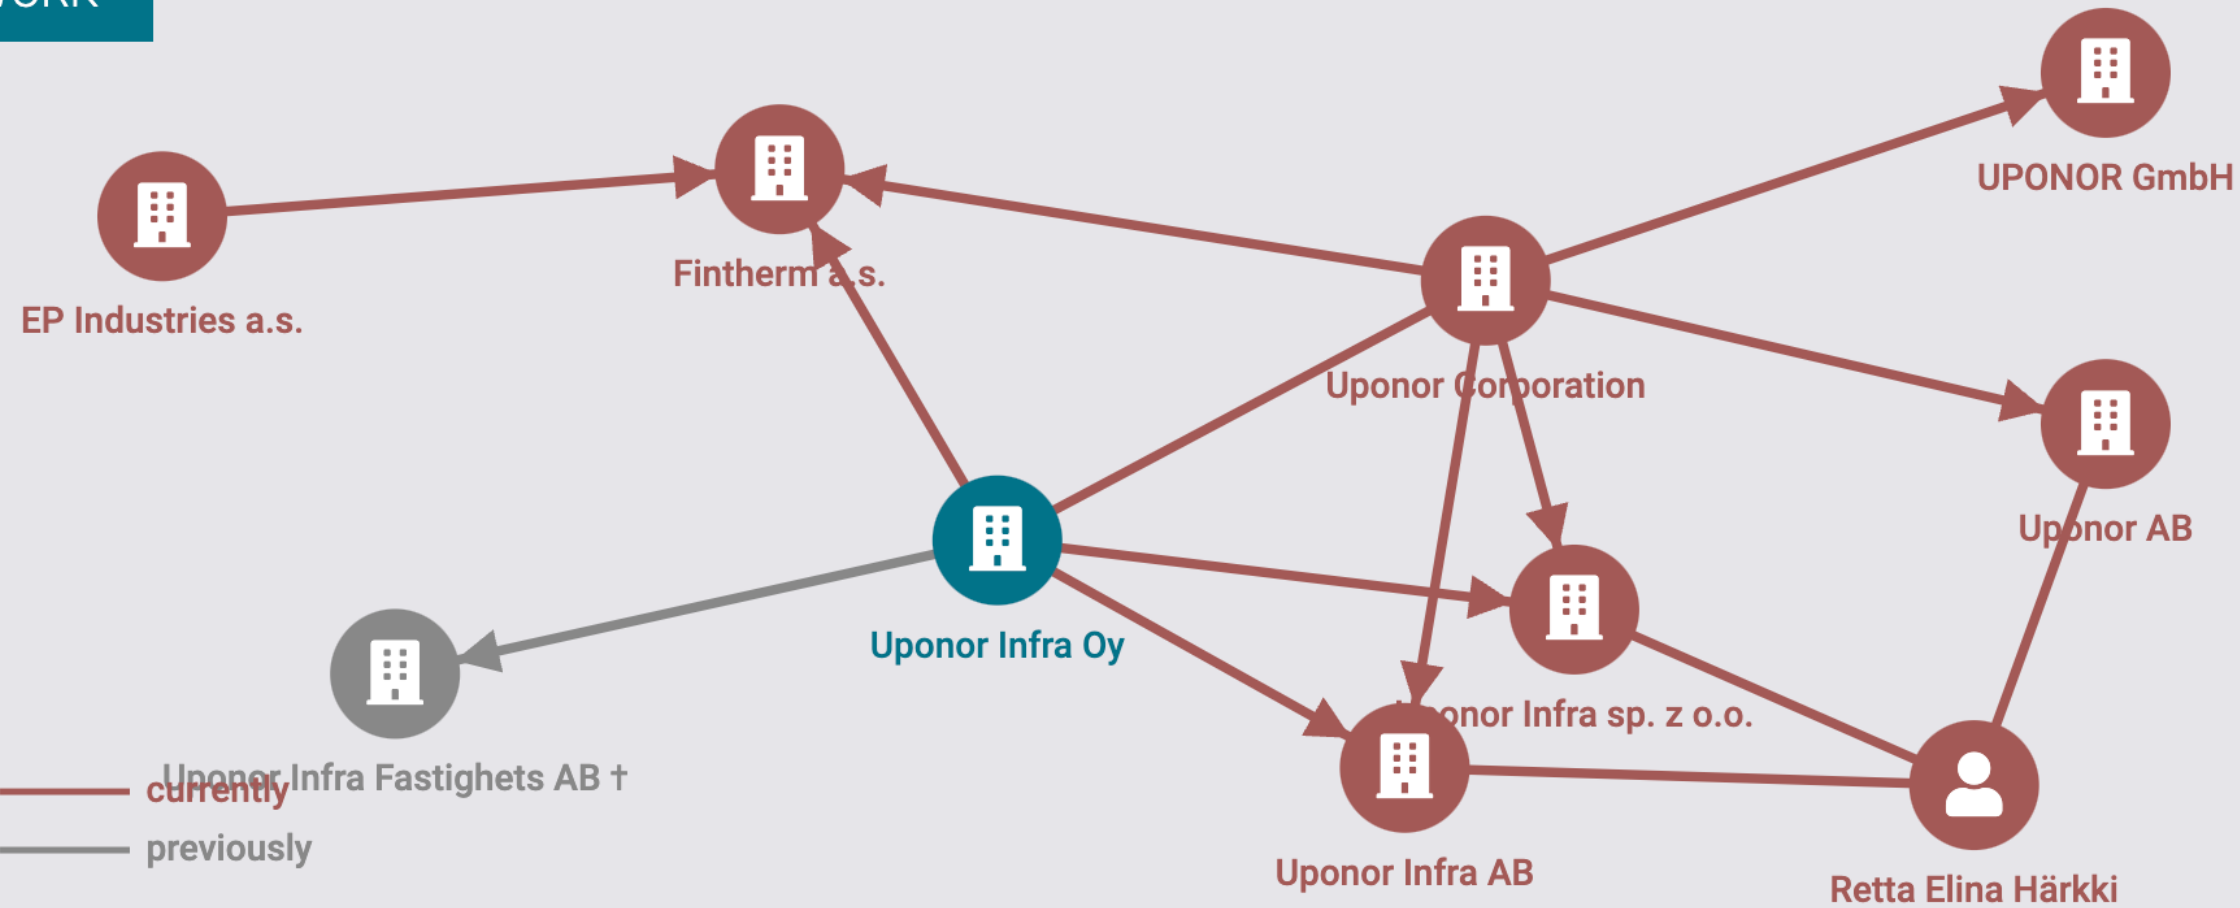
UPONOR GmbH

EP Industries a.s.

Fintherm a.s.

Uponor Corporation

Uponor AB

Uponor Infra Oy

Uponor Infra sp. z o.o.

Uponor Infra Fastighets AB †

currently

previously

Uponor Infra AB

Retta Elina Härkki